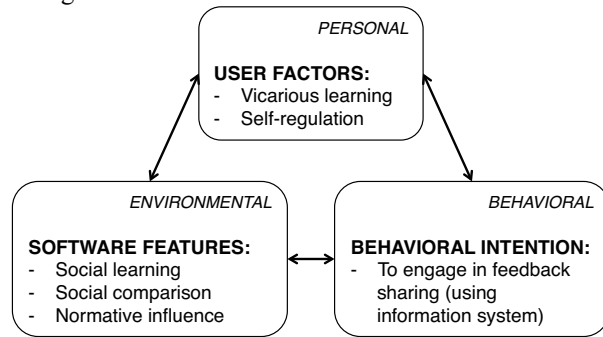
PERSONAL

USER FACTORS:
- Vicarious learning
- Self-regulation

ENVIRONMENTAL

SOFTWARE FEATURES:
- Social learning
- Social comparison
- Normative influence

BEHAVIORAL

BEHAVIORAL INTENTION:
- To engage in feedback sharing (using information system)